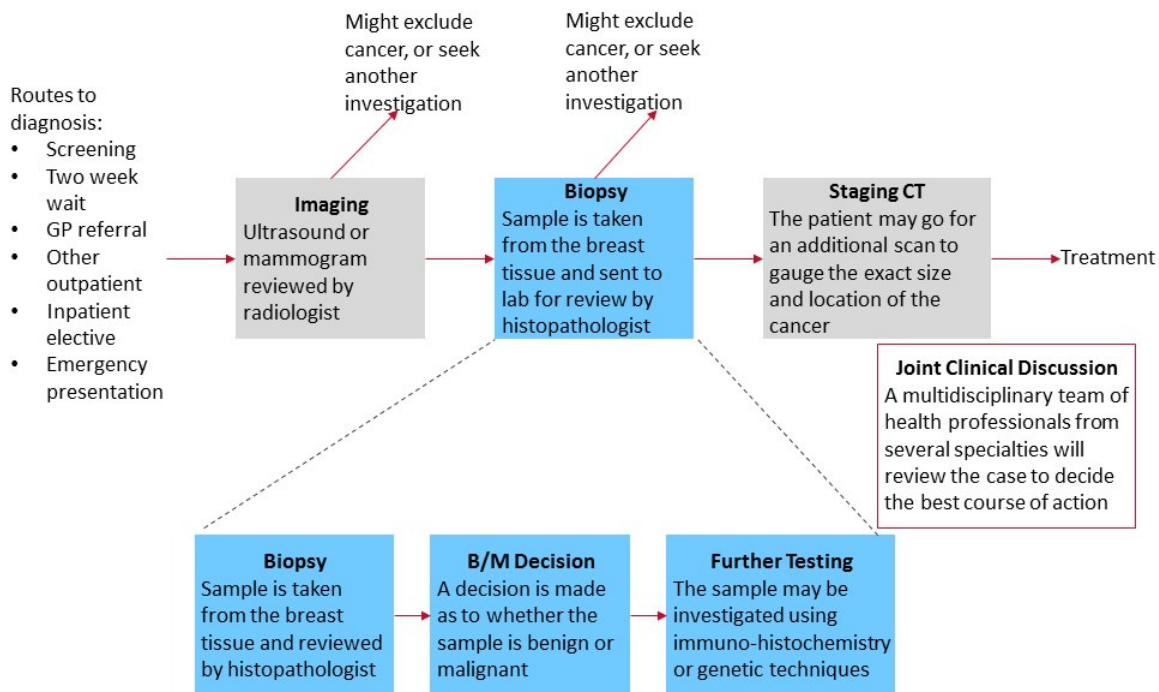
Routes to diagnosis:
- Screening
- Two week wait
- GP referral
- Other outpatient
- Inpatient elective
- Emergency presentation

Might exclude cancer, or seek another investigation

Imaging
Ultrasound or mammogram reviewed by radiologist

Might exclude cancer, or seek another investigation

Biopsy
Sample is taken from the breast tissue and sent to lab for review by histopathologist

Staging CT
The patient may go for an additional scan to gauge the exact size and location of the cancer

Treatment

Joint Clinical Discussion
A multidisciplinary team of health professionals from several specialties will review the case to decide the best course of action

Biopsy
Sample is taken from the breast tissue and reviewed by histopathologist

B/M Decision
A decision is made as to whether the sample is benign or malignant

Further Testing
The sample may be investigated using immuno-histochemistry or genetic techniques